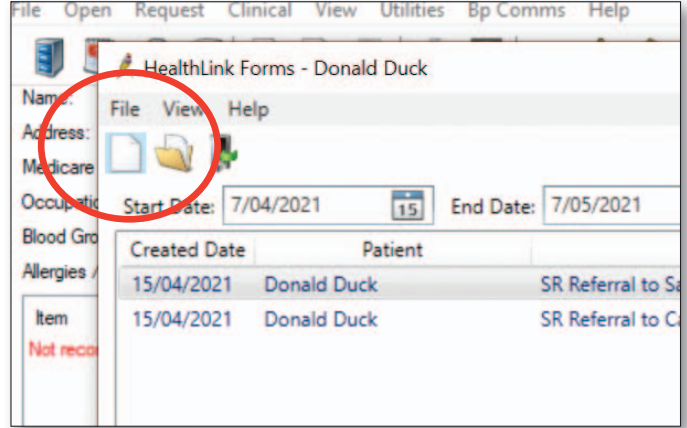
File Open Request Clinical View Utilities Bp Comms Help

Name:
Address:
Medicare
Occupatio
Blood Gro
Allergies /

Item
Not reco

HealthLink Forms - Donald Duck

File View Help

Start Date: 7/04/2021 15 End Date: 7/05/2021

| Created Date | Patient | |
|---|---|---|
| 15/04/2021 | Donald Duck | SR Referral to Sa |
| 15/04/2021 | Donald Duck | SR Referral to Ca |